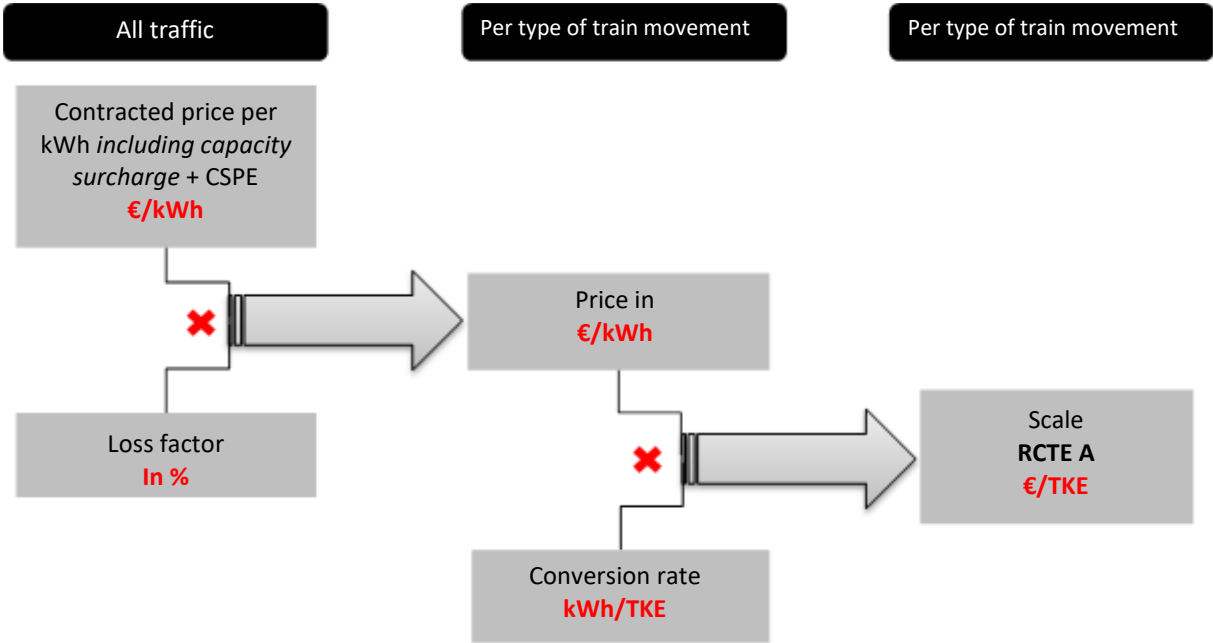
All traffic

Per type of train movement

Per type of train movement

Contracted price per kWh *including capacity surcharge* + CSPE
€/kWh

✖

Loss factor
In %

Price in
€/kWh

✖

Conversion rate
kWh/TKE

Scale
RCTE A
€/TKE